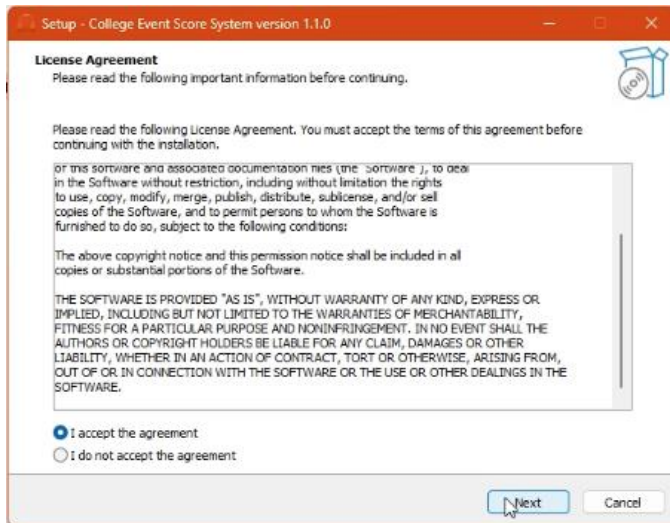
Setup - College Event Score System version 1.1.0

License Agreement
Please read the following important information before continuing.

Please read the following License Agreement. You must accept the terms of this agreement before continuing with the installation.

of this software and associated documentation files (the "Software"), to deal in the Software without restriction, including without limitation the rights to use, copy, modify, merge, publish, distribute, sublicense, and/or sell copies of the Software, and to permit persons to whom the Software is furnished to do so, subject to the following conditions:

The above copyright notice and this permission notice shall be included in all copies or substantial portions of the Software.

THE SOFTWARE IS PROVIDED "AS IS", WITHOUT WARRANTY OF ANY KIND, EXPRESS OR IMPLIED, INCLUDING BUT NOT LIMITED TO THE WARRANTIES OF MERCHANTABILITY, FITNESS FOR A PARTICULAR PURPOSE AND NONINFRINGEMENT. IN NO EVENT SHALL THE AUTHORS OR COPYRIGHT HOLDERS BE LIABLE FOR ANY CLAIM, DAMAGES OR OTHER LIABILITY, WHETHER IN AN ACTION OF CONTRACT, TORT OR OTHERWISE, ARISING FROM, OUT OF OR IN CONNECTION WITH THE SOFTWARE OR THE USE OR OTHER DEALINGS IN THE SOFTWARE.

I accept the agreement
I do not accept the agreement

Next
Cancel